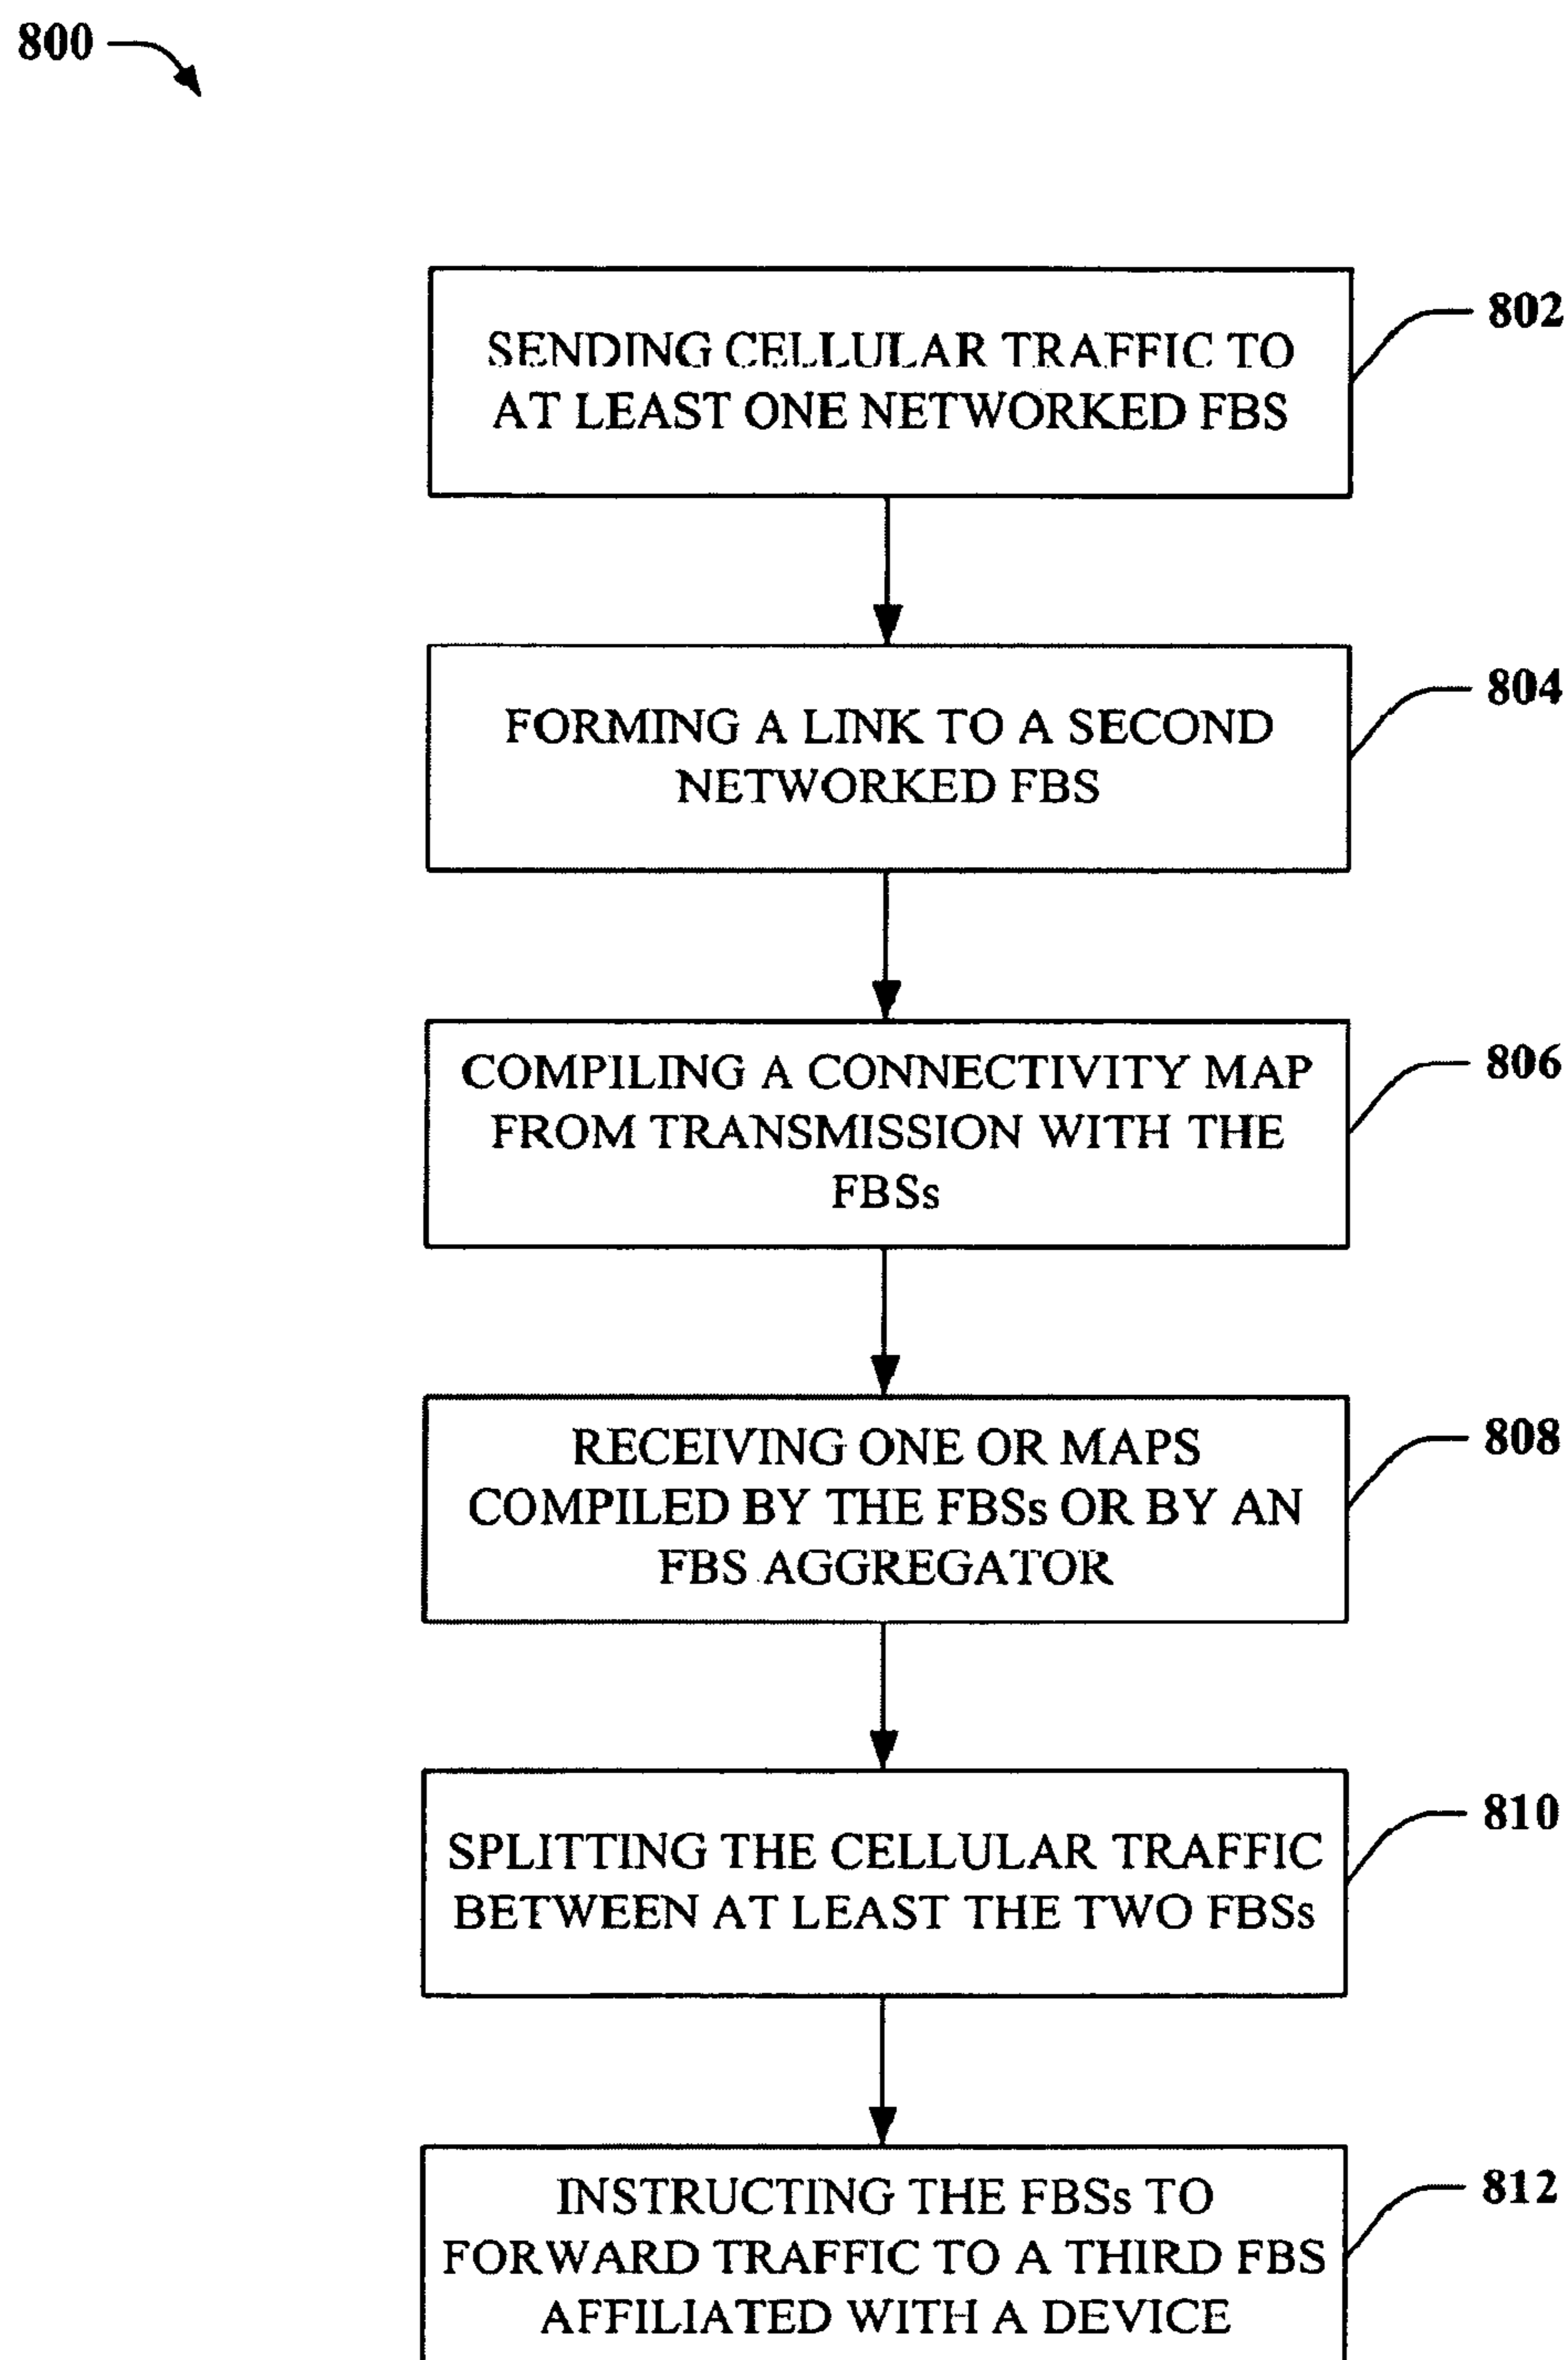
800

SENDING CELLULAR TRAFFIC TO AT LEAST ONE NETWORKED FBS

802

FORMING A LINK TO A SECOND NETWORKED FBS

804

COMPILING A CONNECTIVITY MAP FROM TRANSMISSION WITH THE FBSs

806

RECEIVING ONE OR MAPS COMPILED BY THE FBSs OR BY AN FBS AGGREGATOR

808

SPLITTING THE CELLULAR TRAFFIC BETWEEN AT LEAST THE TWO FBSs

810

INSTRUCTING THE FBSs TO FORWARD TRAFFIC TO A THIRD FBS AFFILIATED WITH A DEVICE

812